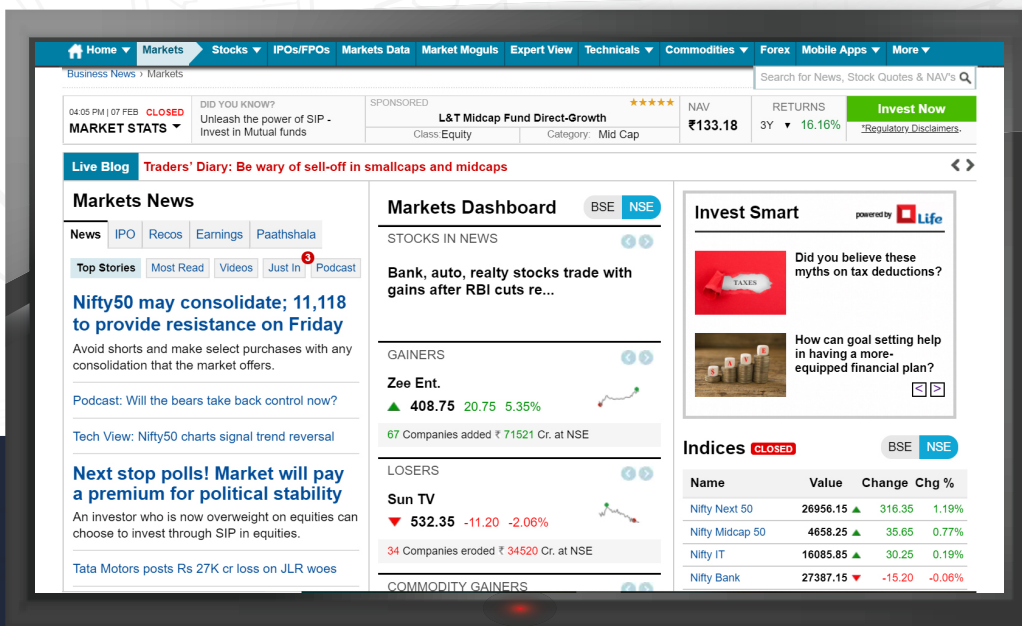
Home ▾ Markets Stocks ▾ IPOs/FPOs Markets Data Market Moguls Expert View Technicals ▾ Commodities ▾ Forex Mobile Apps ▾ More ▾

Business News › Markets

Search for News, Stock Quotes & NAV's

04:05 PM | 07 FEB CLOSED
MARKET STATS ▾

DID YOU KNOW?
Unleash the power of SIP - Invest in Mutual funds

SPONSORED
L&T Midcap Fund Direct-Growth
Class: Equity Category: Mid Cap

NAV
₹133.18

RETURNS
3Y ▾ 16.16%

Invest Now
*Regulatory Disclaimers.

Live Blog Traders' Diary: Be wary of sell-off in smallcaps and midcaps

Markets News

News IPO Recos Earnings Paathshala

Top Stories Most Read Videos Just In 3 Podcast

Nifty50 may consolidate; 11,118 to provide resistance on Friday

Avoid shorts and make select purchases with any consolidation that the market offers.

Podcast: Will the bears take back control now?

Tech View: Nifty50 charts signal trend reversal

Next stop polls! Market will pay a premium for political stability

An investor who is now overweight on equities can choose to invest through SIP in equities.

Tata Motors posts Rs 27K cr loss on JLR woes

Markets Dashboard BSE NSE

STOCKS IN NEWS

Bank, auto, realty stocks trade with gains after RBI cuts re...

GAINERS

Zee Ent.
▲ 408.75 20.75 5.35%

67 Companies added ₹ 71521 Cr. at NSE

LOSERS

Sun TV
▼ 532.35 -11.20 -2.06%

34 Companies eroded ₹ 34520 Cr. at NSE

COMMODITY GAINERS

Invest Smart powered by Life

TAXES

Did you believe these myths on tax deductions?

How can goal setting help in having a more-equipped financial plan?

Indices CLOSED BSE NSE

| Name | Value | Change | Chg % |
|---|---|---|---|
| Nifty Next 50 | 26956.15 ▲ | 316.35 | 1.19% |
| Nifty Midcap 50 | 4658.25 ▲ | 35.65 | 0.77% |
| Nifty IT | 16085.85 ▲ | 30.25 | 0.19% |
| Nifty Bank | 27387.15 ▼ | -15.20 | -0.06% |